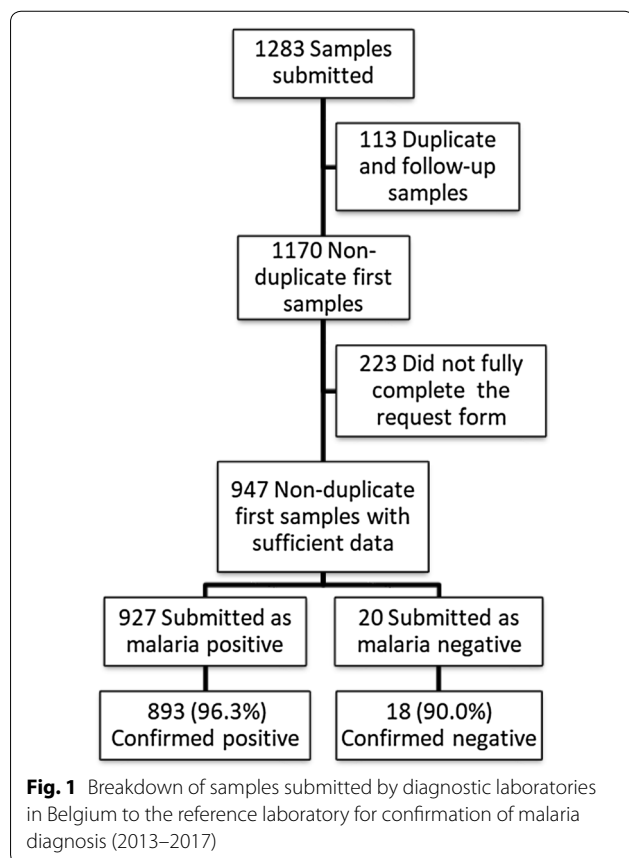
1283 Samples submitted

113 Duplicate and follow-up samples

1170 Non-duplicate first samples

223 Did not fully complete the request form

947 Non-duplicate first samples with sufficient data

927 Submitted as malaria positive

20 Submitted as malaria negative

893 (96.3%) Confirmed positive

18 (90.0%) Confirmed negative

**Fig. 1** Breakdown of samples submitted by diagnostic laboratories in Belgium to the reference laboratory for confirmation of malaria diagnosis (2013–2017)